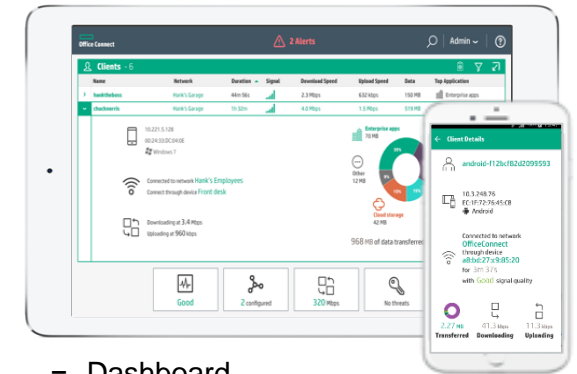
Office Connect
2 Alerts
Admin
Clients - 6
| Name | Network | Duration | Signal | Download Speed | Upload Speed | Data | Top Application |
|---|---|---|---|---|---|---|---|
| hankthebass | Hank's Garage | 44m 56s | | 2.3 Mbps | 632 kbps | 150 MB | Enterprise apps |
| chuckmorris | Hank's Garage | 1h 32m | | 4.0 Mbps | 1.5 Mbps | 519 MB | |

10.221.5.128
00:24:33:0C:04:0E
Windows 7

Connected to network Hank's Employees
Connect through device Front desk

Downloading at 3.4 Mbps
Uploading at 960 kbps

Enterprise apps
70 MB
Other
12 MB
Cloud storage
42 MB
968 MB of data transferred

Good
2 configured
320 Mbps
No threats

Client Details
android-f12bcf82d2099593
10.3.248.76
EC-1F-72-76:45:C8
Android
Connected to network
OfficeConnect
through device
a8:bd:27:c9:85:20
for 3h 37s
with Good signal quality
2.27 MB
Transferred
81.3 Mbps
Downloading
11.3 Mbps
Uploading

– Dashboard